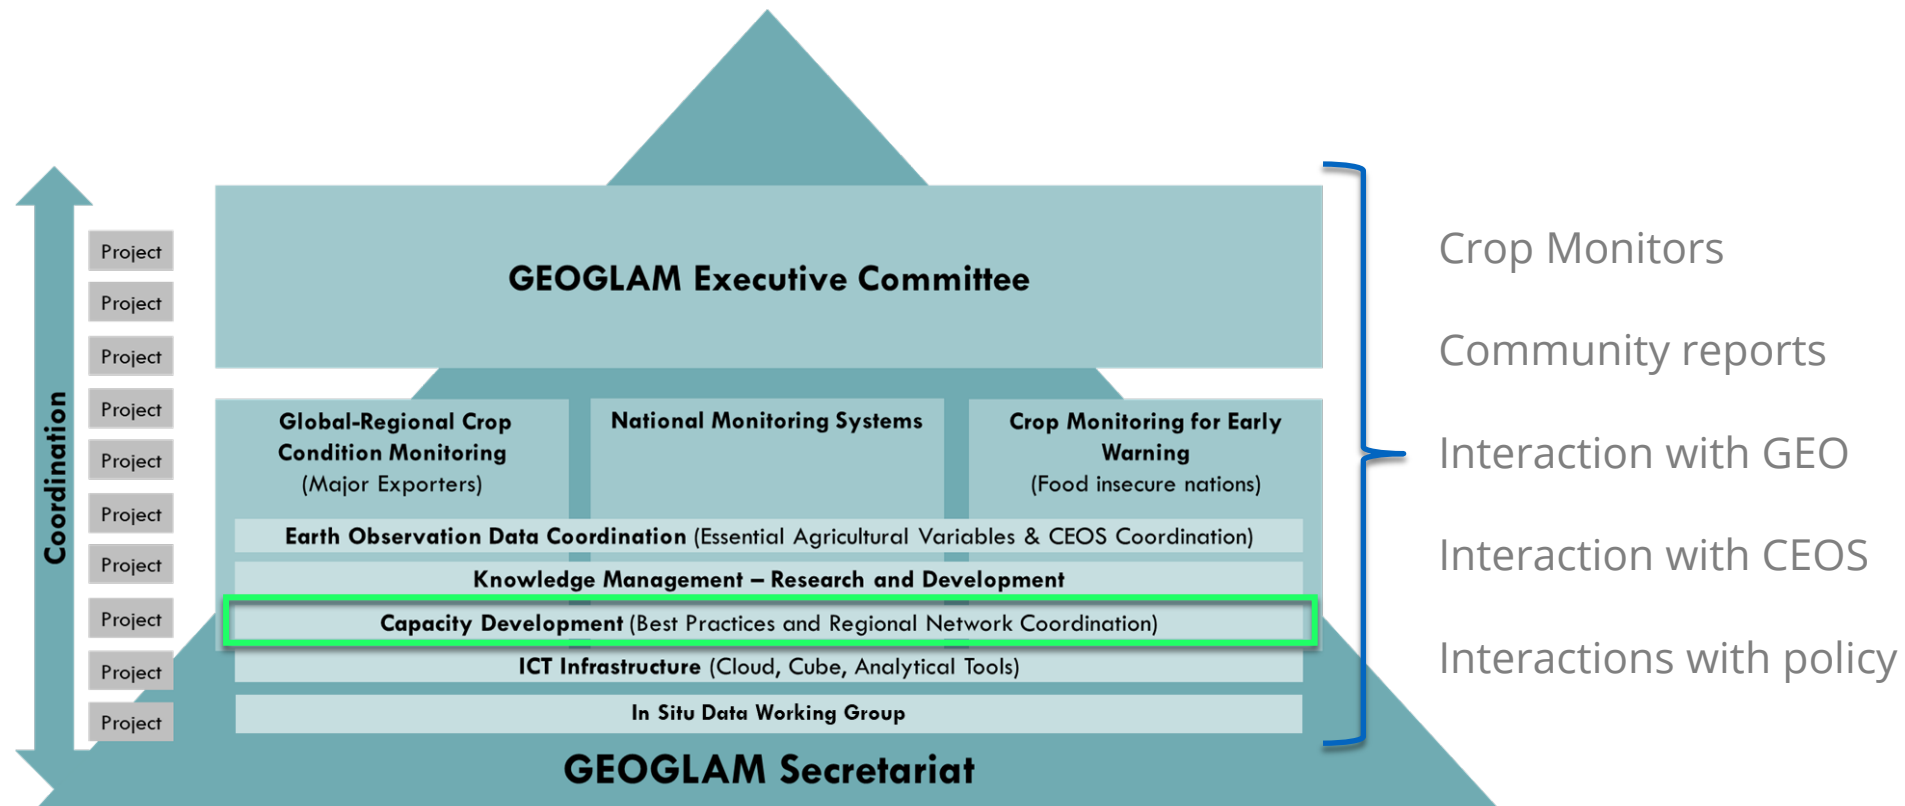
Coordination

Project

Project

Project

Project

Project

Project

Project

Project

Project

Project

GEOGLAM Executive Committee

Global-Regional Crop Condition Monitoring (Major Exporters)

National Monitoring Systems

Crop Monitoring for Early Warning (Food insecure nations)

Earth Observation Data Coordination (Essential Agricultural Variables & CEOS Coordination)

Knowledge Management – Research and Development

Capacity Development (Best Practices and Regional Network Coordination)

ICT Infrastructure (Cloud, Cube, Analytical Tools)

In Situ Data Working Group

GEOGLAM Secretariat

Crop Monitors

Community reports

Interaction with GEO

Interaction with CEOS

Interactions with policy